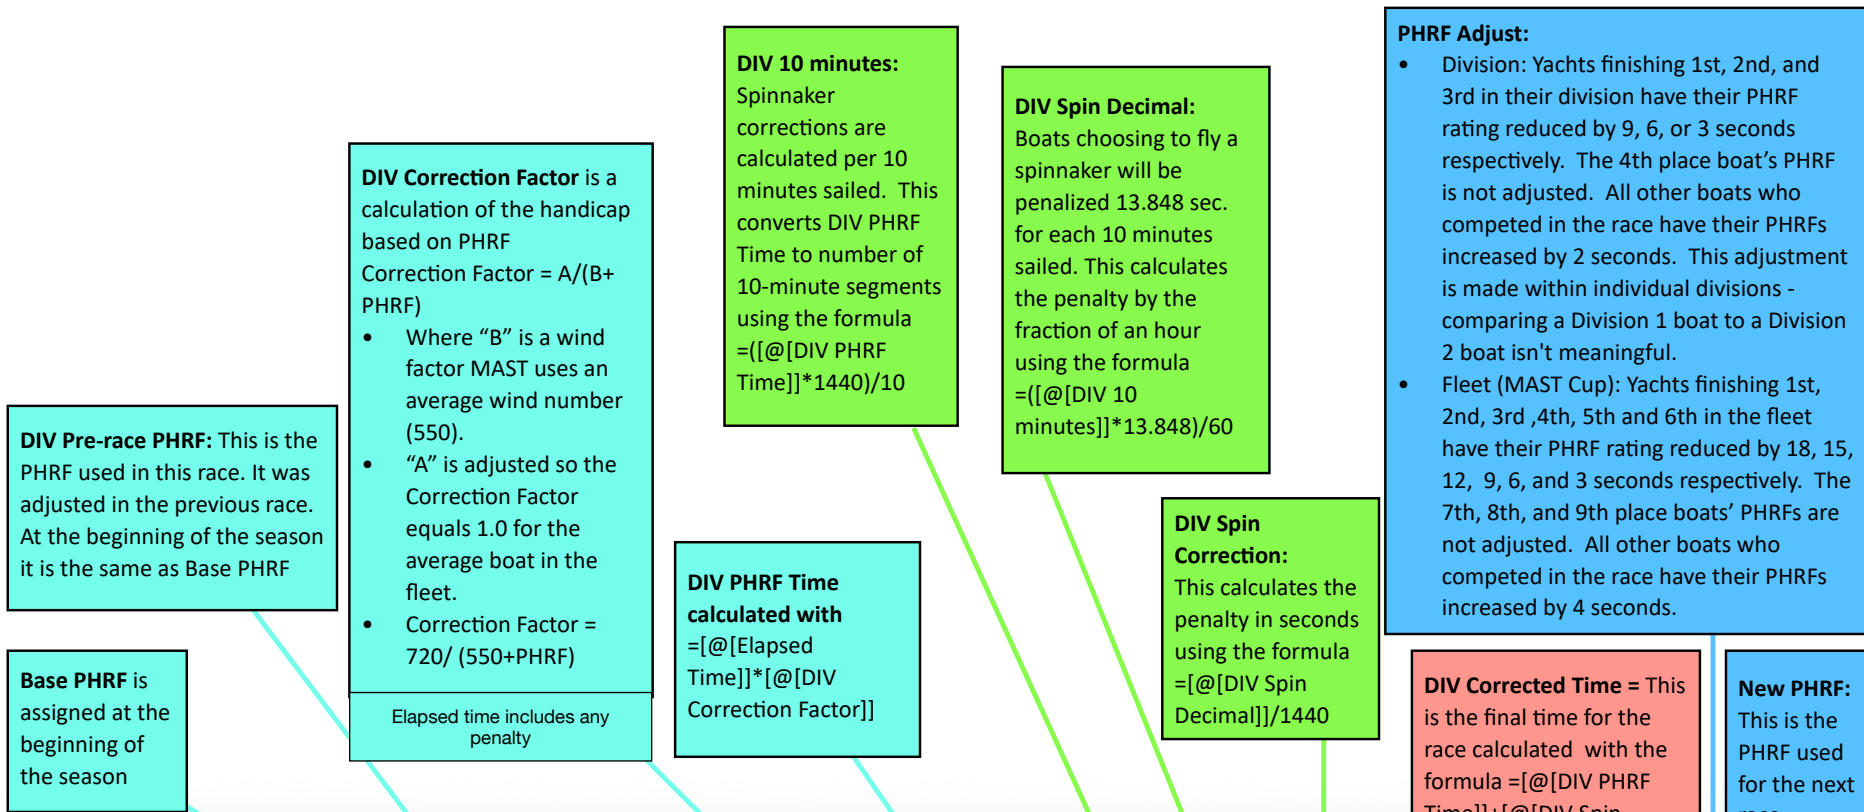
DIV Pre-race PHRF: This is the PHRF used in this race. It was adjusted in the previous race. At the beginning of the season it is the same as Base PHRF

Base PHRF is assigned at the beginning of the season

DIV Correction Factor is a calculation of the handicap based on PHRF Correction Factor = A/(B+ PHRF)

- Where "B" is a wind factor MAST uses an average wind number (550).
- "A" is adjusted so the Correction Factor equals 1.0 for the average boat in the fleet.
- Correction Factor = 720/ (550+PHRF)

Elapsed time includes any penalty

DIV 10 minutes: Spinnaker corrections are calculated per 10 minutes sailed. This converts DIV PHRF Time to number of 10-minute segments using the formula =([@[DIV PHRF Time]]*1440)/10

DIV PHRF Time calculated with =[@[Elapsed Time]]*[@[DIV Correction Factor]]

DIV Spin Decimal: Boats choosing to fly a spinnaker will be penalized 13.848 sec. for each 10 minutes sailed. This calculates the penalty by the fraction of an hour using the formula =([@[DIV 10 minutes]]*13.848)/60

DIV Spin Correction: This calculates the penalty in seconds using the formula =[@[DIV Spin Decimal]]/1440

PHRF Adjust:
- Division: Yachts finishing 1st, 2nd, and 3rd in their division have their PHRF rating reduced by 9, 6, or 3 seconds respectively. The 4th place boat's PHRF is not adjusted. All other boats who competed in the race have their PHRFs increased by 2 seconds. This adjustment is made within individual divisions - comparing a Division 1 boat to a Division 2 boat isn't meaningful.
- Fleet (MAST Cup): Yachts finishing 1st, 2nd, 3rd ,4th, 5th and 6th in the fleet have their PHRF rating reduced by 18, 15, 12, 9, 6, and 3 seconds respectively. The 7th, 8th, and 9th place boats' PHRFs are not adjusted. All other boats who competed in the race have their PHRFs increased by 4 seconds.

DIV Corrected Time = This is the final time for the race calculated with the formula =[@[DIV PHRF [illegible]

New PHRF: This is the PHRF used for the next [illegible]